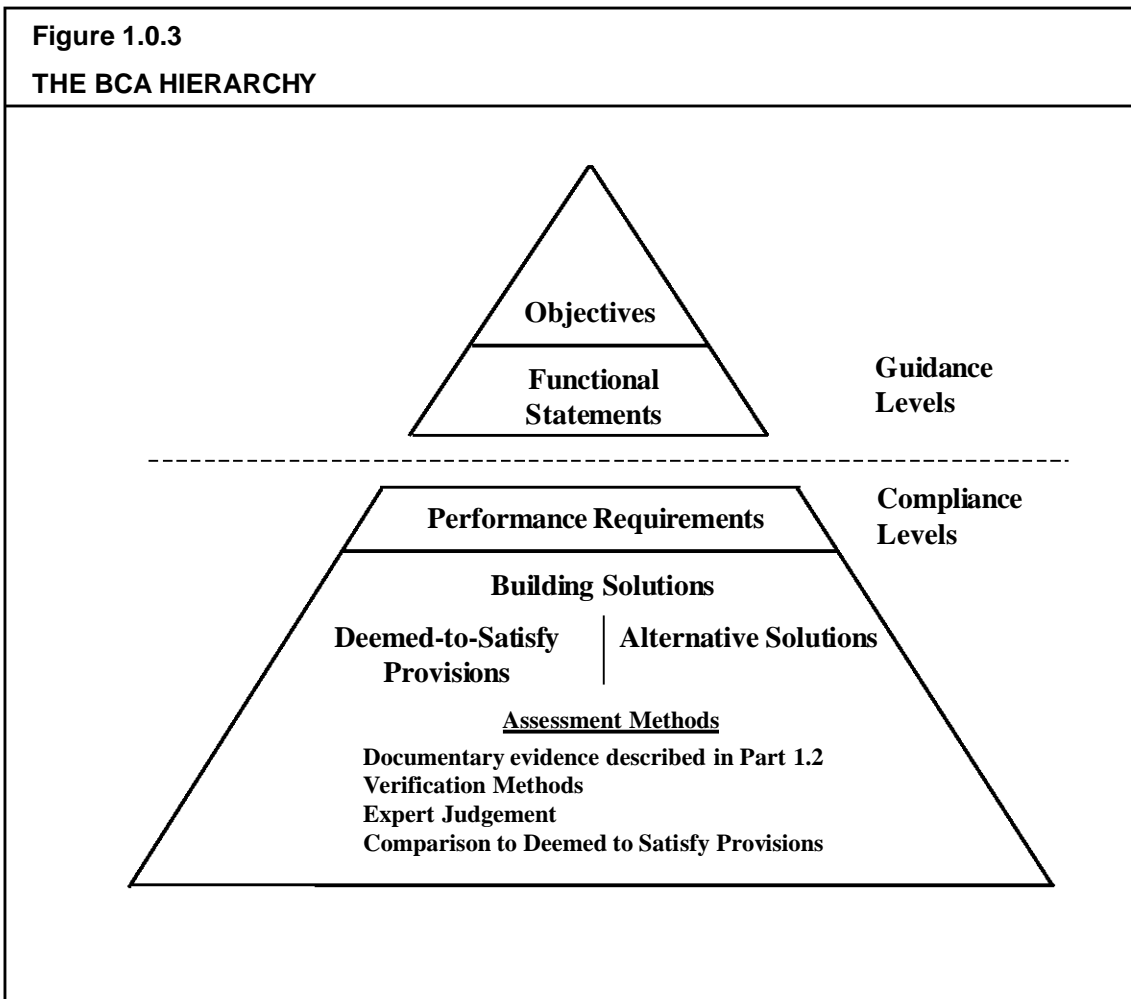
Figure 1.0.3

THE BCA HIERARCHY

Objectives

Functional Statements

Guidance Levels

Performance Requirements

Compliance Levels

Building Solutions

Deemed-to-Satisfy Provisions

Alternative Solutions

Assessment Methods

Documentary evidence described in Part 1.2
Verification Methods
Expert Judgement
Comparison to Deemed to Satisfy Provisions